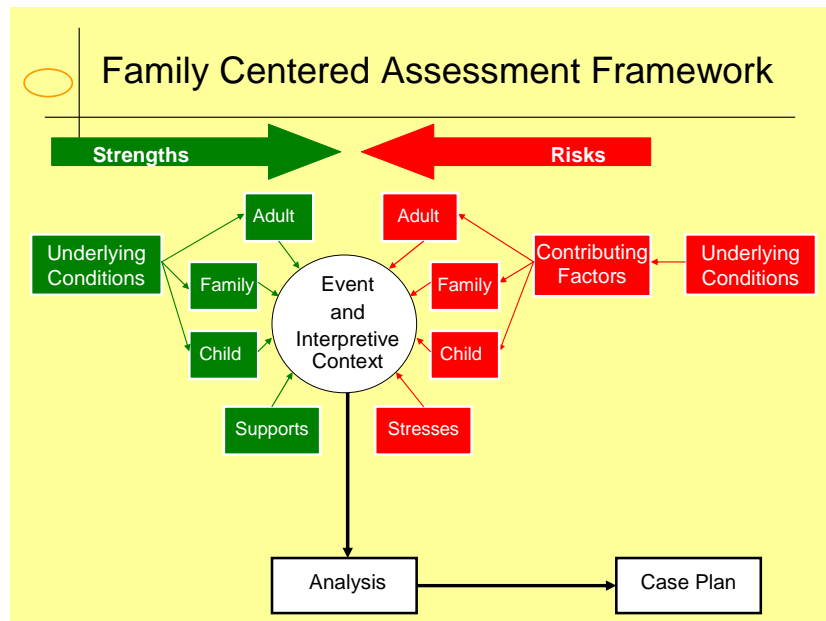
Family Centered Assessment Framework

Strengths

Risks

Underlying Conditions

Adult

Family

Child

Supports

Event and Interpretive Context

Adult

Family

Child

Stresses

Contributing Factors

Underlying Conditions

Analysis

Case Plan